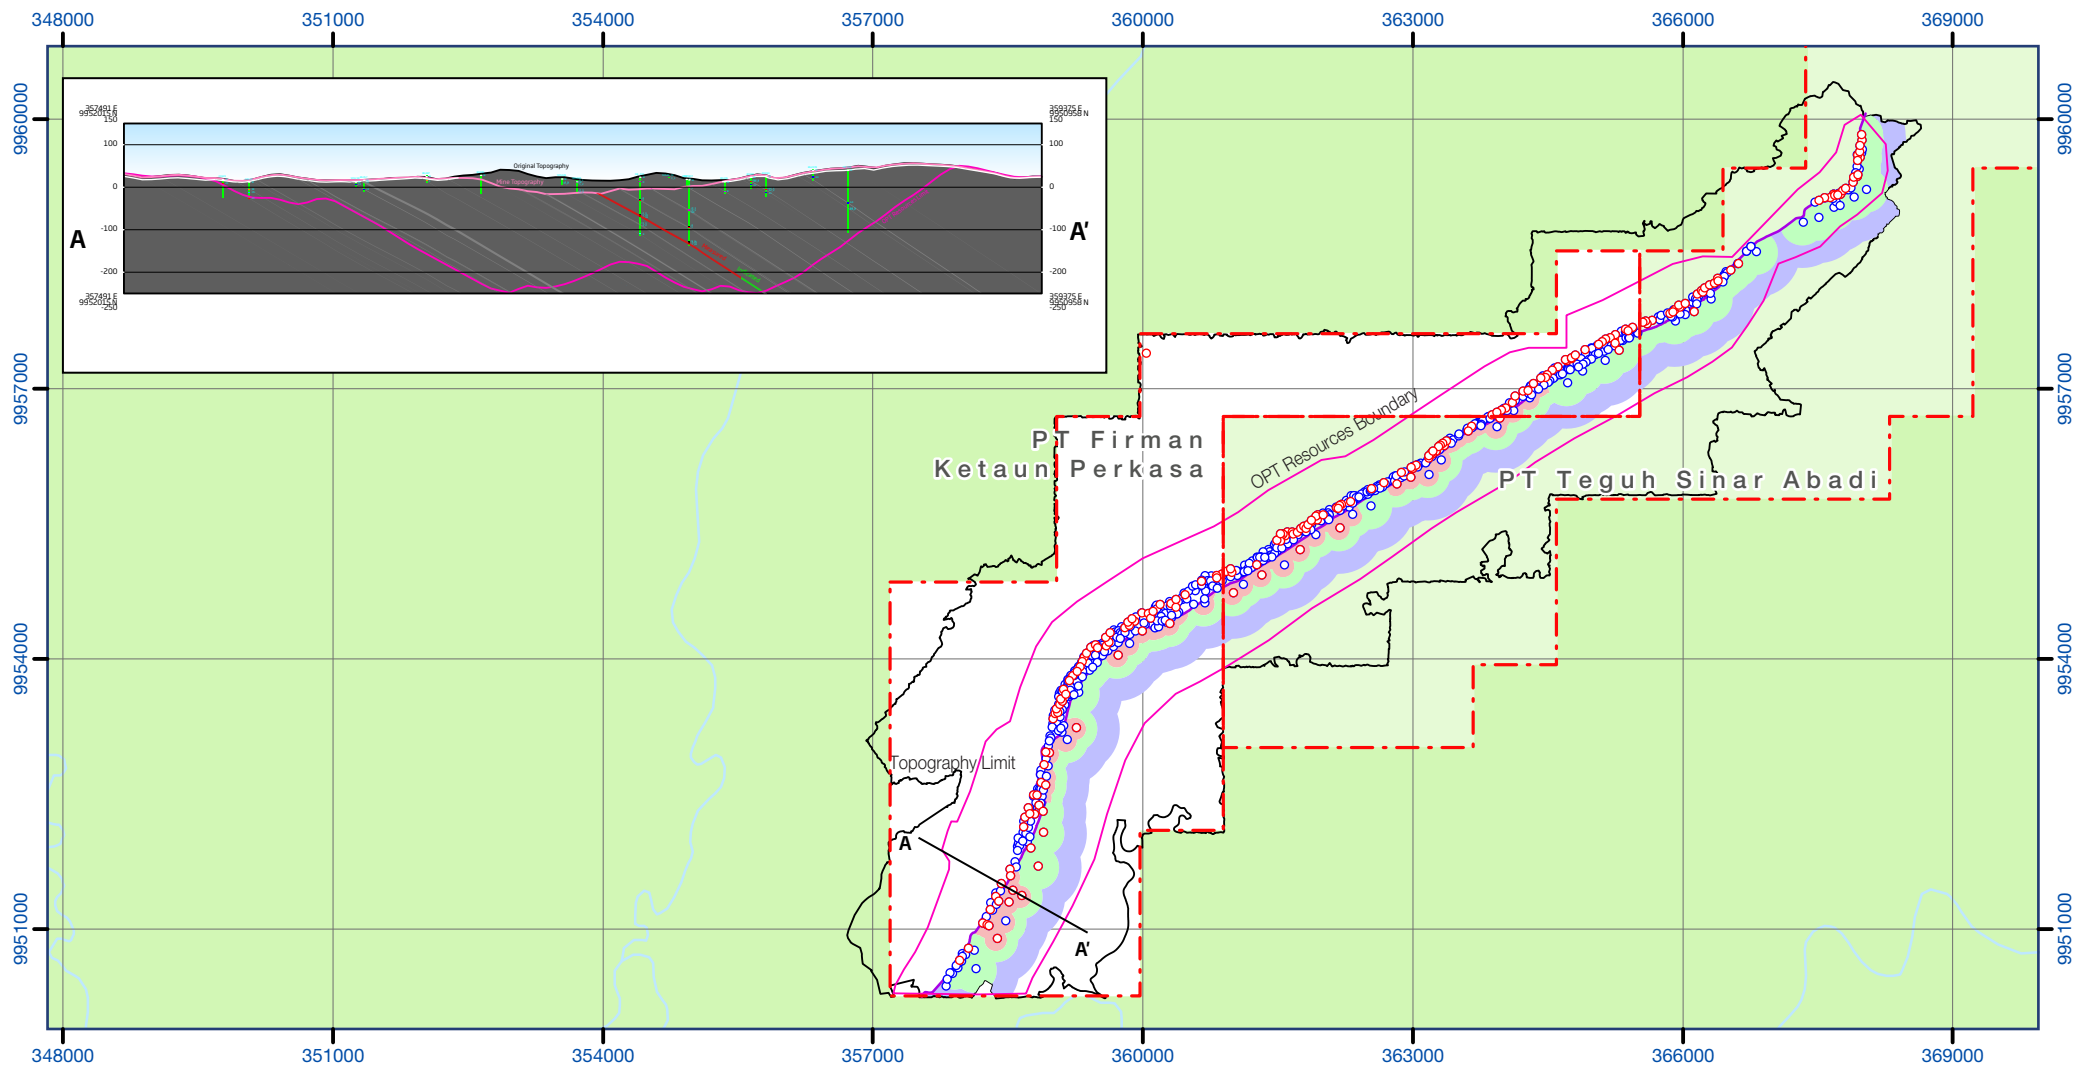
348000 351000 354000 357000 360000 363000 366000 369000

9960000
9957000
9954000
9951000

357491 E
9952015 N
150

359375 E
9959958 N
150

100
0
-100
-200

357491 E
9952015 N
-250

359375 E
9959958 N
-250

A

A′

Original Topography

Pit Topography

PT Firman Ketaun Perkasa

OPT Resources Boundary

PT Teguh Sinar Abadi

Topography Limit

A

A′

348000 351000 354000 357000 360000 363000 366000 369000

9960000
9957000
9954000
9951000